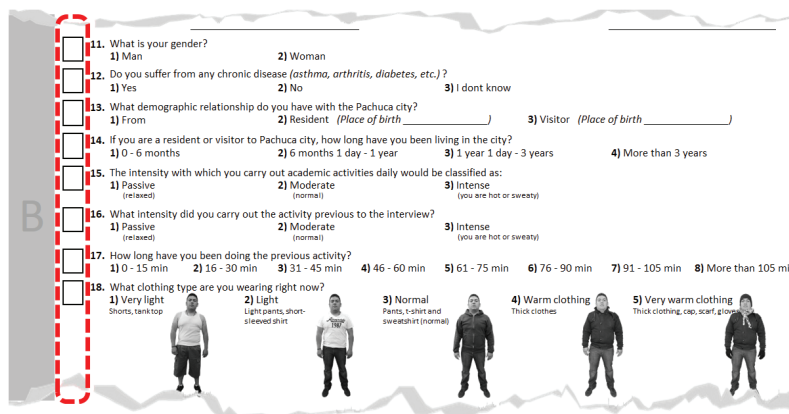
B

11. What is your gender?
1) Man 2) Woman

12. Do you suffer from any chronic disease *(asthma, arthritis, diabetes, etc.)* ?
1) Yes 2) No 3) I dont know

13. What demographic relationship do you have with the Pachuca city?
1) From 2) Resident *(Place of birth ________________)* 3) Visitor *(Place of birth ________________)*

14. If you are a resident or visitor to Pachuca city, how long have you been living in the city?
1) 0 - 6 months 2) 6 months 1 day - 1 year 3) 1 year 1 day - 3 years 4) More than 3 years

15. The intensity with which you carry out academic activities daily would be classified as:
1) Passive (relaxed) 2) Moderate (normal) 3) Intense (you are hot or sweaty)

16. What intensity did you carry out the activity previous to the interview?
1) Passive (relaxed) 2) Moderate (normal) 3) Intense (you are hot or sweaty)

17. How long have you been doing the previous activity?
1) 0 - 15 min 2) 16 - 30 min 3) 31 - 45 min 4) 46 - 60 min 5) 61 - 75 min 6) 76 - 90 min 7) 91 - 105 min 8) More than 105 mi

18. What clothing type are you wearing right now?
1) Very light
Shorts, tank top
2) Light
Light pants, short-sleeved shirt
3) Normal
Pants, t-shirt and sweatshirt (normal)
4) Warm clothing
Thick clothes
5) Very warm clothing
Thick clothing, cap, scarf, gloves